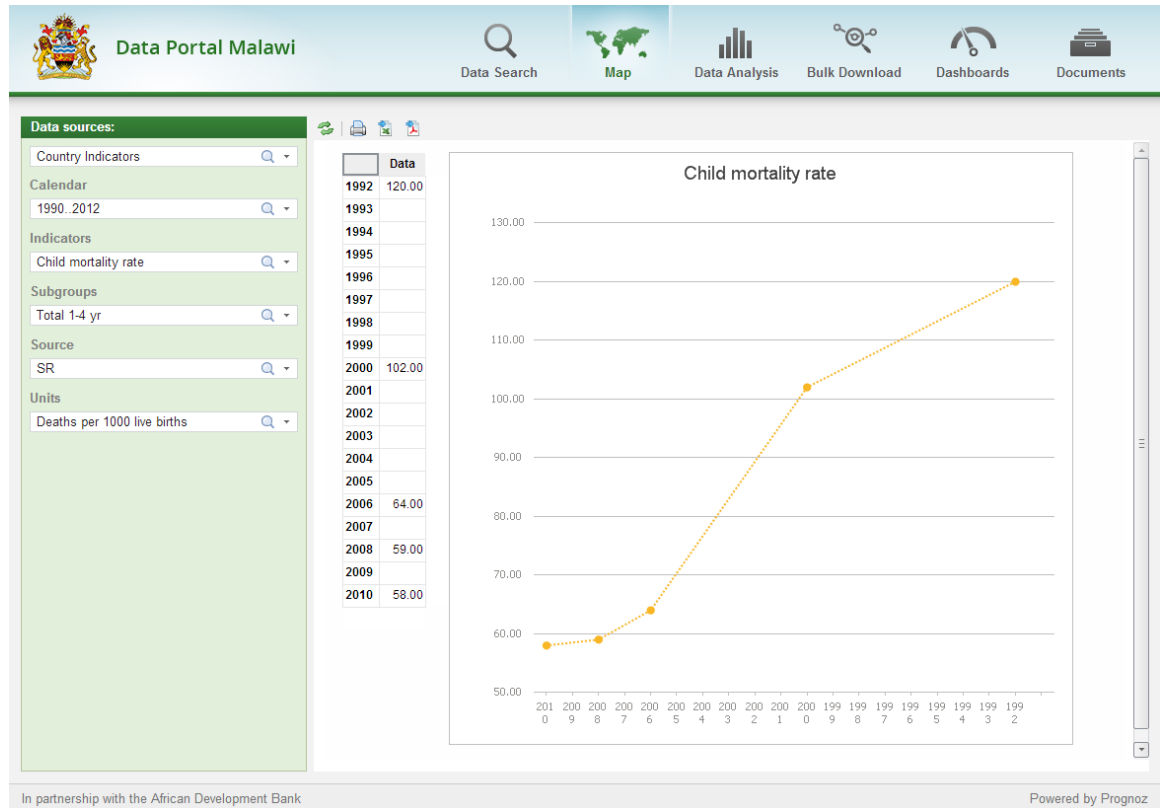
Data Portal Malawi

Data Search
Map
Data Analysis
Bulk Download
Dashboards
Documents

Data sources:
Country Indicators
Calendar
1990..2012
Indicators
Child mortality rate
Subgroups
Total 1-4 yr
Source
SR
Units
Deaths per 1000 live births

| | Data |
|---|---|
| 1992 | 120.00 |
| 1993 | |
| 1994 | |
| 1995 | |
| 1996 | |
| 1997 | |
| 1998 | |
| 1999 | |
| 2000 | 102.00 |
| 2001 | |
| 2002 | |
| 2003 | |
| 2004 | |
| 2005 | |
| 2006 | 64.00 |
| 2007 | |
| 2008 | 59.00 |
| 2009 | |
| 2010 | 58.00 |

Child mortality rate

130.00
120.00
110.00
100.00
90.00
80.00
70.00
60.00
50.00

2010 2009 2008 2007 2006 2005 2004 2003 2002 2001 2000 1999 1998 1997 1996 1995 1994 1993 1992

In partnership with the African Development Bank
Powered by Prognoz